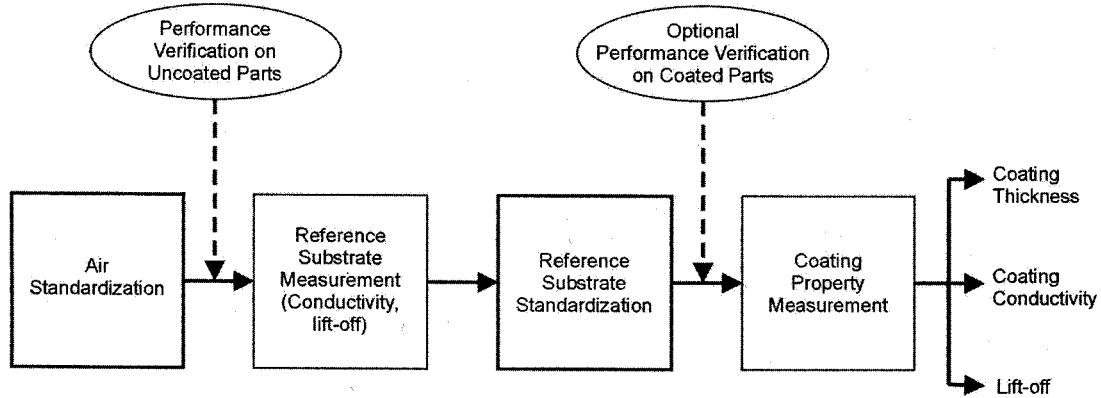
Performance Verification on Uncoated Parts

Optional Performance Verification on Coated Parts

Air Standardization

Reference Substrate Measurement (Conductivity, lift-off)

Reference Substrate Standardization

Coating Property Measurement

Coating Thickness

Coating Conductivity

Lift-off